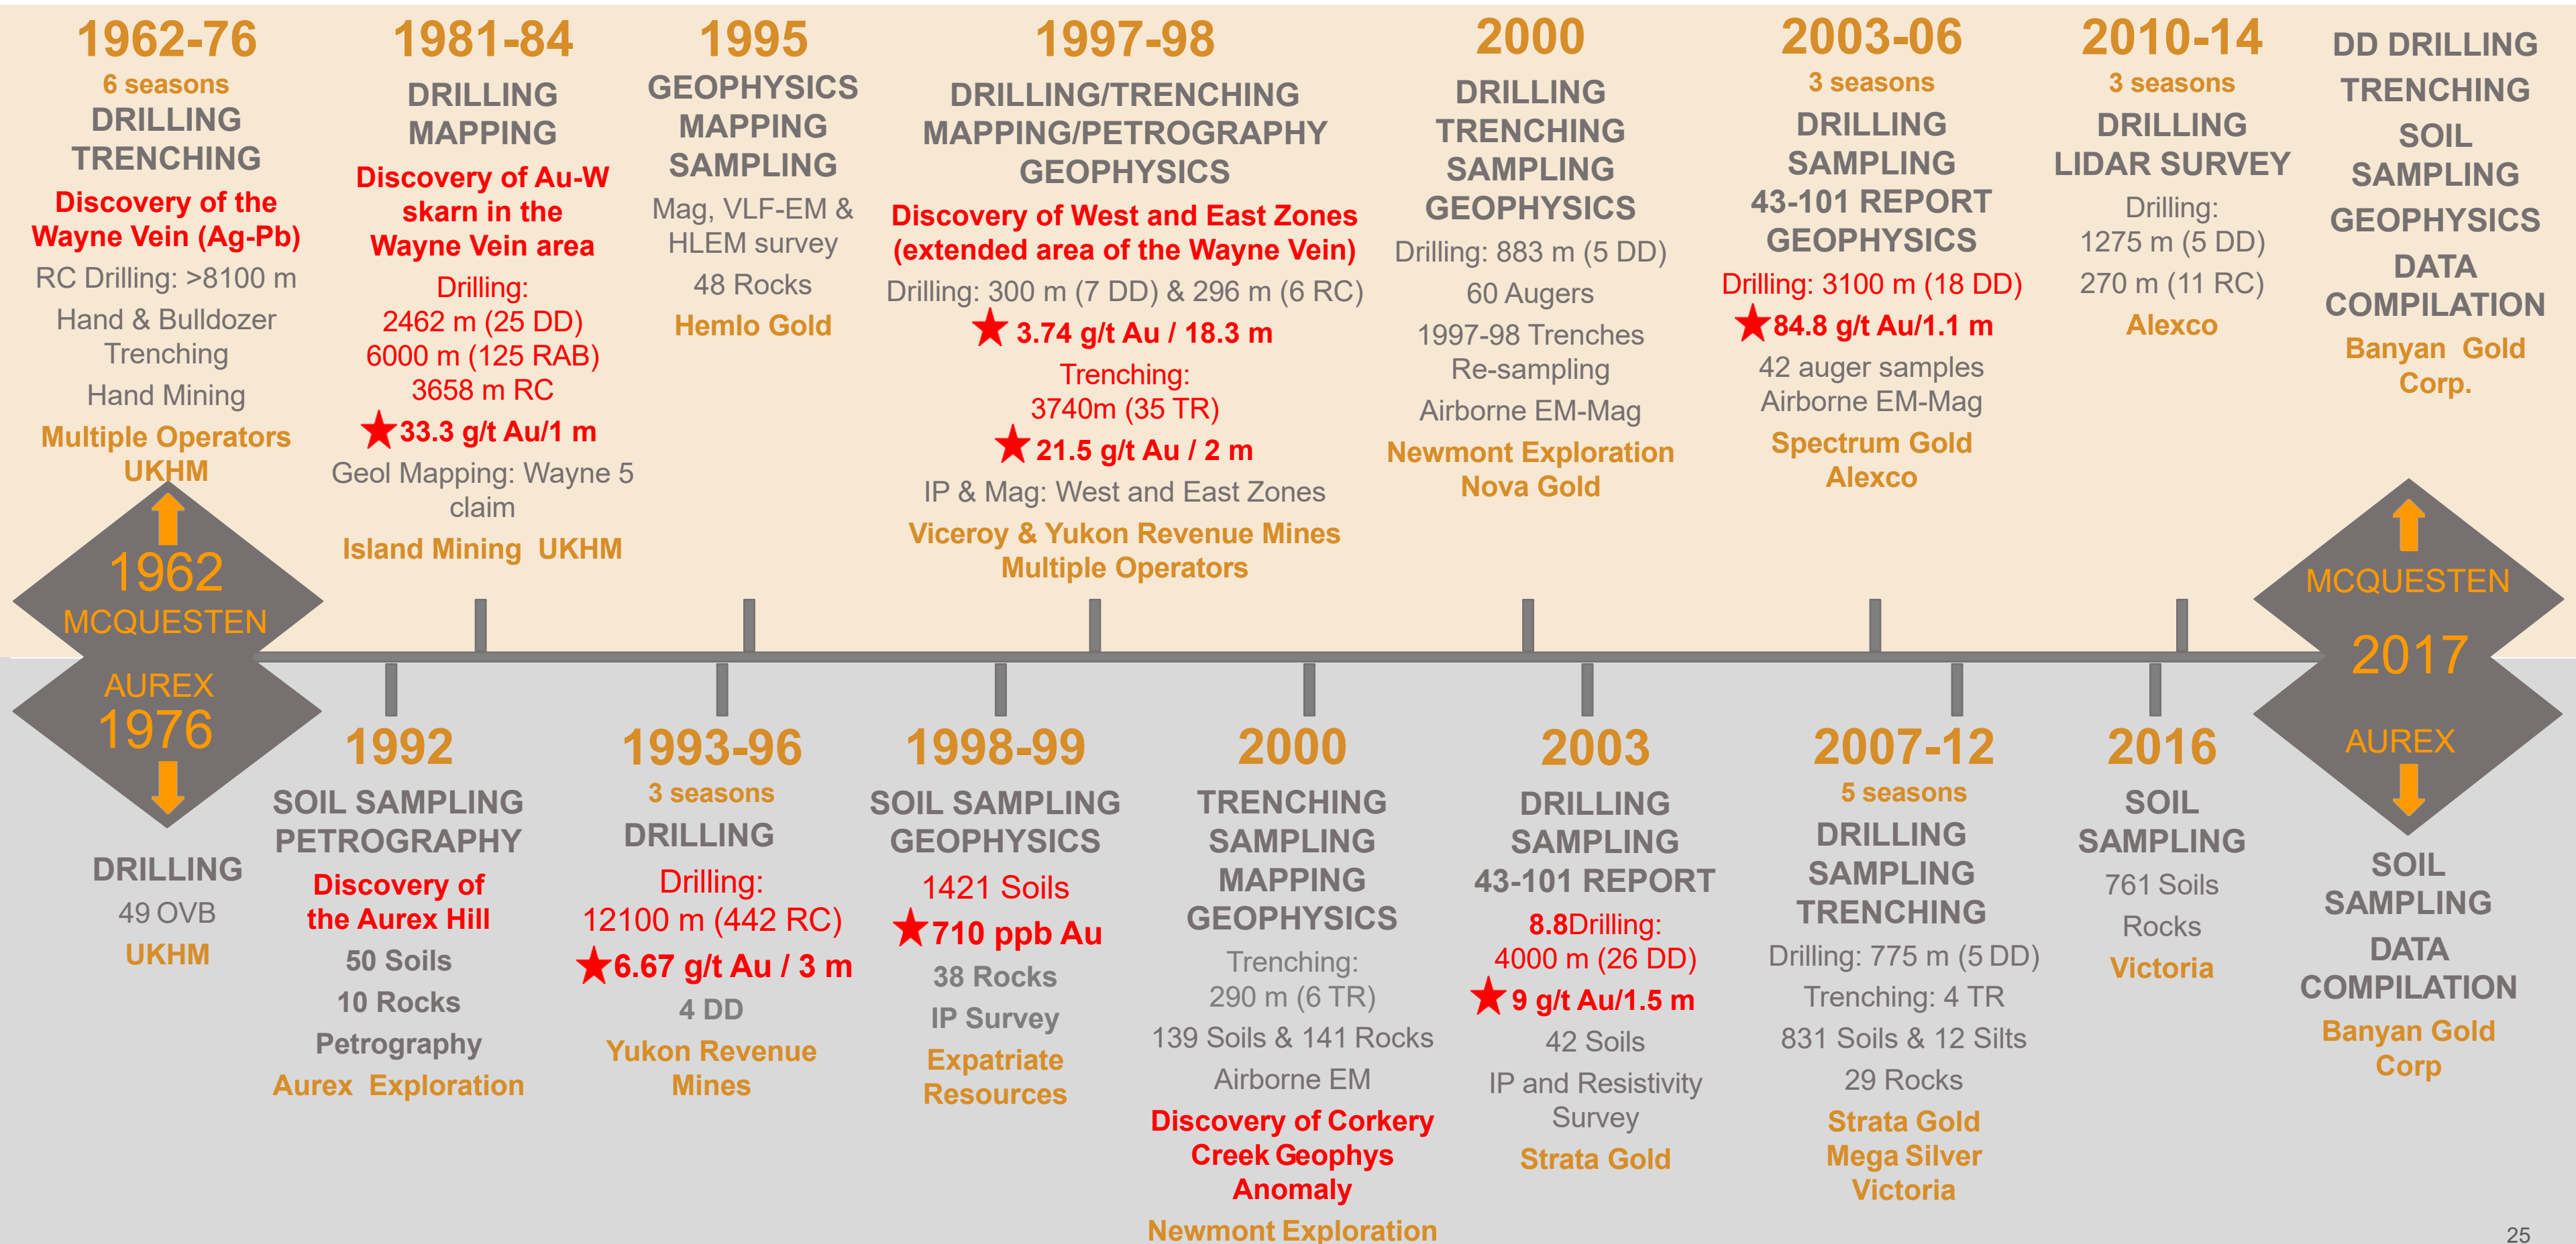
1962-76
6 seasons
DRILLING
TRENCHING
Discovery of the Wayne Vein (Ag-Pb)
RC Drilling: >8100 m
Hand & Bulldozer Trenching
Hand Mining
Multiple Operators
UKHM

1981-84
DRILLING
MAPPING
Discovery of Au-W skarn in the Wayne Vein area
Drilling:
2462 m (25 DD)
6000 m (125 RAB)
3658 m RC
★33.3 g/t Au/1 m
Geol Mapping: Wayne 5 claim
Island Mining UKHM

1995
GEOPHYSICS
MAPPING
SAMPLING
Mag, VLF-EM & HLEM survey
48 Rocks
Hemlo Gold

1997-98
DRILLING/TRENCHING
MAPPING/PETROGRAPHY
GEOPHYSICS
Discovery of West and East Zones (extended area of the Wayne Vein)
Drilling: 300 m (7 DD) & 296 m (6 RC)
★3.74 g/t Au / 18.3 m
Trenching:
3740m (35 TR)
★21.5 g/t Au / 2 m
IP & Mag: West and East Zones
Viceroy & Yukon Revenue Mines
Multiple Operators

2000
DRILLING
TRENCHING
SAMPLING
GEOPHYSICS
Drilling: 883 m (5 DD)
60 Augers
1997-98 Trenches Re-sampling
Airborne EM-Mag
Newmont Exploration
Nova Gold

2003-06
3 seasons
DRILLING
SAMPLING
43-101 REPORT
GEOPHYSICS
Drilling: 3100 m (18 DD)
★84.8 g/t Au/1.1 m
42 auger samples
Airborne EM-Mag
Spectrum Gold
Alexco

2010-14
3 seasons
DRILLING
LIDAR SURVEY
Drilling:
1275 m (5 DD)
270 m (11 RC)
Alexco

DD DRILLING
TRENCHING
SOIL
SAMPLING
GEOPHYSICS
DATA
COMPILATION
Banyan Gold Corp.

1962
MCQUESTEN
AUREX
1976

MCQUESTEN
2017
AUREX

DRILLING
49 OVB
UKHM

1992
SOIL SAMPLING
PETROGRAPHY
Discovery of the Aurex Hill
50 Soils
10 Rocks
Petrography
Aurex Exploration

1993-96
3 seasons
DRILLING
Drilling:
12100 m (442 RC)
★6.67 g/t Au / 3 m
4 DD
Yukon Revenue Mines

1998-99
SOIL SAMPLING
GEOPHYSICS
1421 Soils
★710 ppb Au
38 Rocks
IP Survey
Expatriate Resources

2000
TRENCHING
SAMPLING
MAPPING
GEOPHYSICS
Trenching:
290 m (6 TR)
139 Soils & 141 Rocks
Airborne EM
Discovery of Corkery Creek Geophys Anomaly
Newmont Exploration

2003
DRILLING
SAMPLING
43-101 REPORT
8.8Drilling:
4000 m (26 DD)
★9 g/t Au/1.5 m
42 Soils
IP and Resistivity Survey
Strata Gold

2007-12
5 seasons
DRILLING
SAMPLING
TRENCHING
Drilling: 775 m (5 DD)
Trenching: 4 TR
831 Soils & 12 Silts
29 Rocks
Strata Gold
Mega Silver
Victoria

2016
SOIL
SAMPLING
761 Soils
Rocks
Victoria

SOIL
SAMPLING
DATA
COMPILATION
Banyan Gold Corp

25